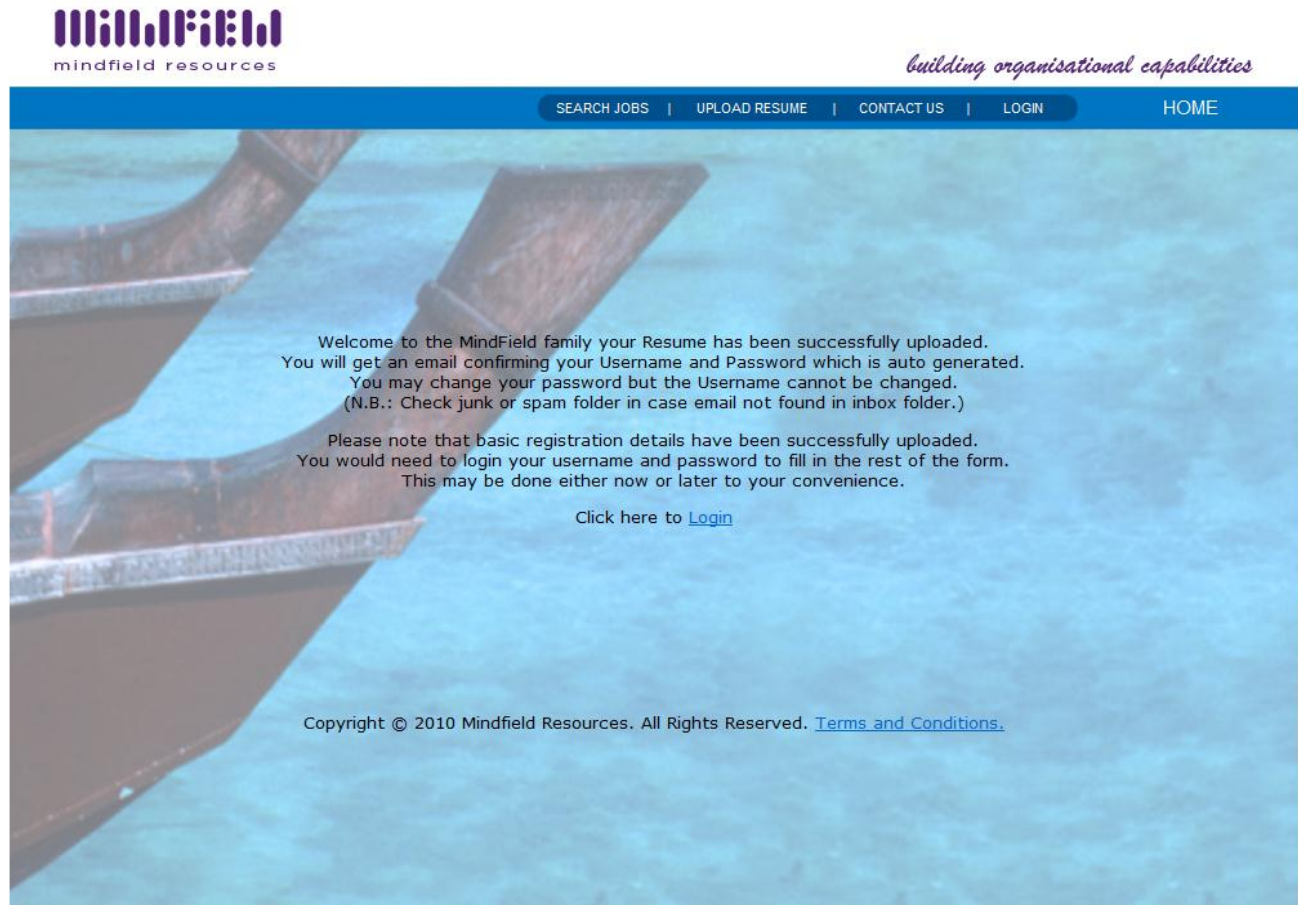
MindField
mindfield resources

building organisational capabilities

SEARCH JOBS | UPLOAD RESUME | CONTACT US | LOGIN

HOME

Welcome to the MindField family your Resume has been successfully uploaded. You will get an email confirming your Username and Password which is auto generated. You may change your password but the Username cannot be changed. (N.B.: Check junk or spam folder in case email not found in inbox folder.)

Please note that basic registration details have been successfully uploaded. You would need to login your username and password to fill in the rest of the form. This may be done either now or later to your convenience.

Click here to Login

Copyright © 2010 Mindfield Resources. All Rights Reserved. Terms and Conditions.